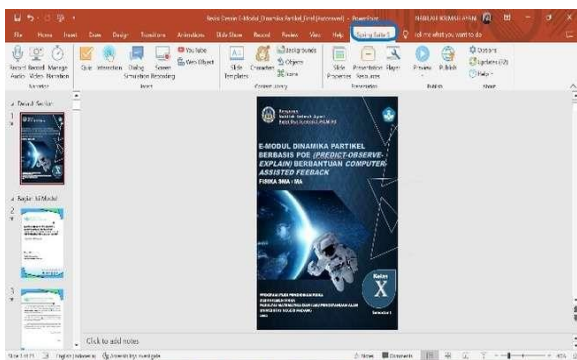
Beta Cover E-Modul_Dinamika Partikel_Final (Recovered) - PowerPoint

File Home Insert Draw Design Transitions Animations Slide Show Record Review View Help iSpring Suite 9 Tell me what you want to do

Record Audio Record Video Manage Narration
Narration

Quiz Interaction Dialog Simulation Screen Recording
Insert

YouTube Web Object

Slide Templates Characters Backgrounds Objects Icons
Content Library

Slide Properties Presentation Resources Player
Presentation

Preview Publish
Publish

Options Updates Help
About

Default Section

Bagian E-Modul

E-MODUL DINAMIKA PARTIKEL BERBASIS POE (PREDICT-OBSERVE-EXPLAIN) BERBANTUAN COMPUTER ASSISTED FEEBACK

FISIKA SMA - MA

Kelas X

Semester 1

Click to add notes

Slide 1 of 71 English (Indonesia) Accessibility: Investigate Notes Comments